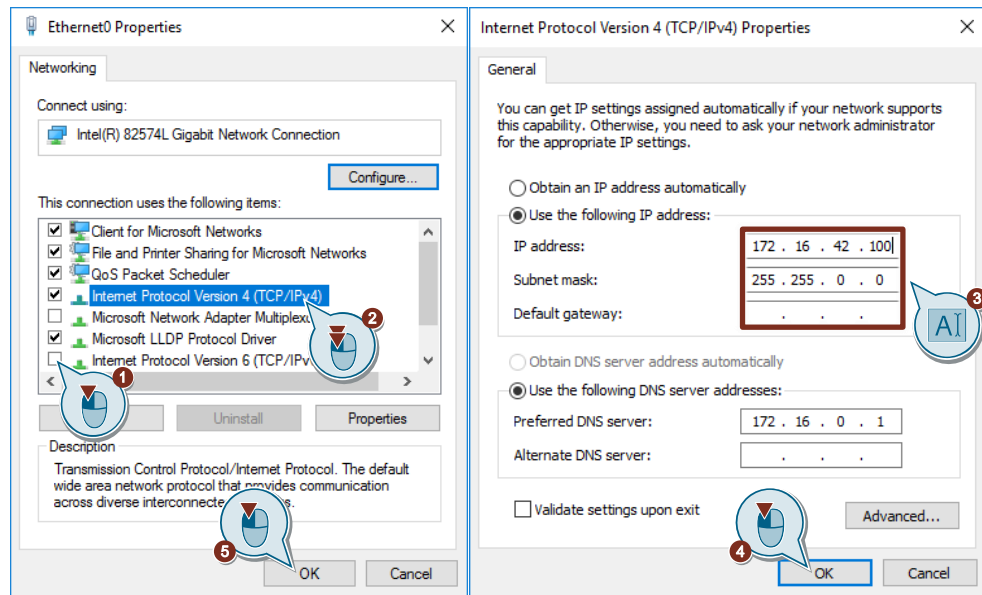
Ethernet0 Properties

Networking

Connect using:

Intel(R) 82574L Gigabit Network Connection

Configure...

This connection uses the following items:

Client for Microsoft Networks
File and Printer Sharing for Microsoft Networks
QoS Packet Scheduler
Internet Protocol Version 4 (TCP/IPv4)
Microsoft Network Adapter Multiplexo
Microsoft LLDP Protocol Driver
Internet Protocol Version 6 (TCP/IPv

1

2

Uninstall

Properties

Description

Transmission Control Protocol/Internet Protocol. The default wide area network protocol that provides communication across diverse interconnecte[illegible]s.

5

OK

Cancel

Internet Protocol Version 4 (TCP/IPv4) Properties

General

You can get IP settings assigned automatically if your network supports this capability. Otherwise, you need to ask your network administrator for the appropriate IP settings.

Obtain an IP address automatically

Use the following IP address:

IP address: 172 . 16 . 42 . 100

Subnet mask: 255 . 255 . 0 . 0

Default gateway: . . .

3

Obtain DNS server address automatically

Use the following DNS server addresses:

Preferred DNS server: 172 . 16 . 0 . 1

Alternate DNS server: . . .

Validate settings upon exit

Advanced...

4

OK

Cancel